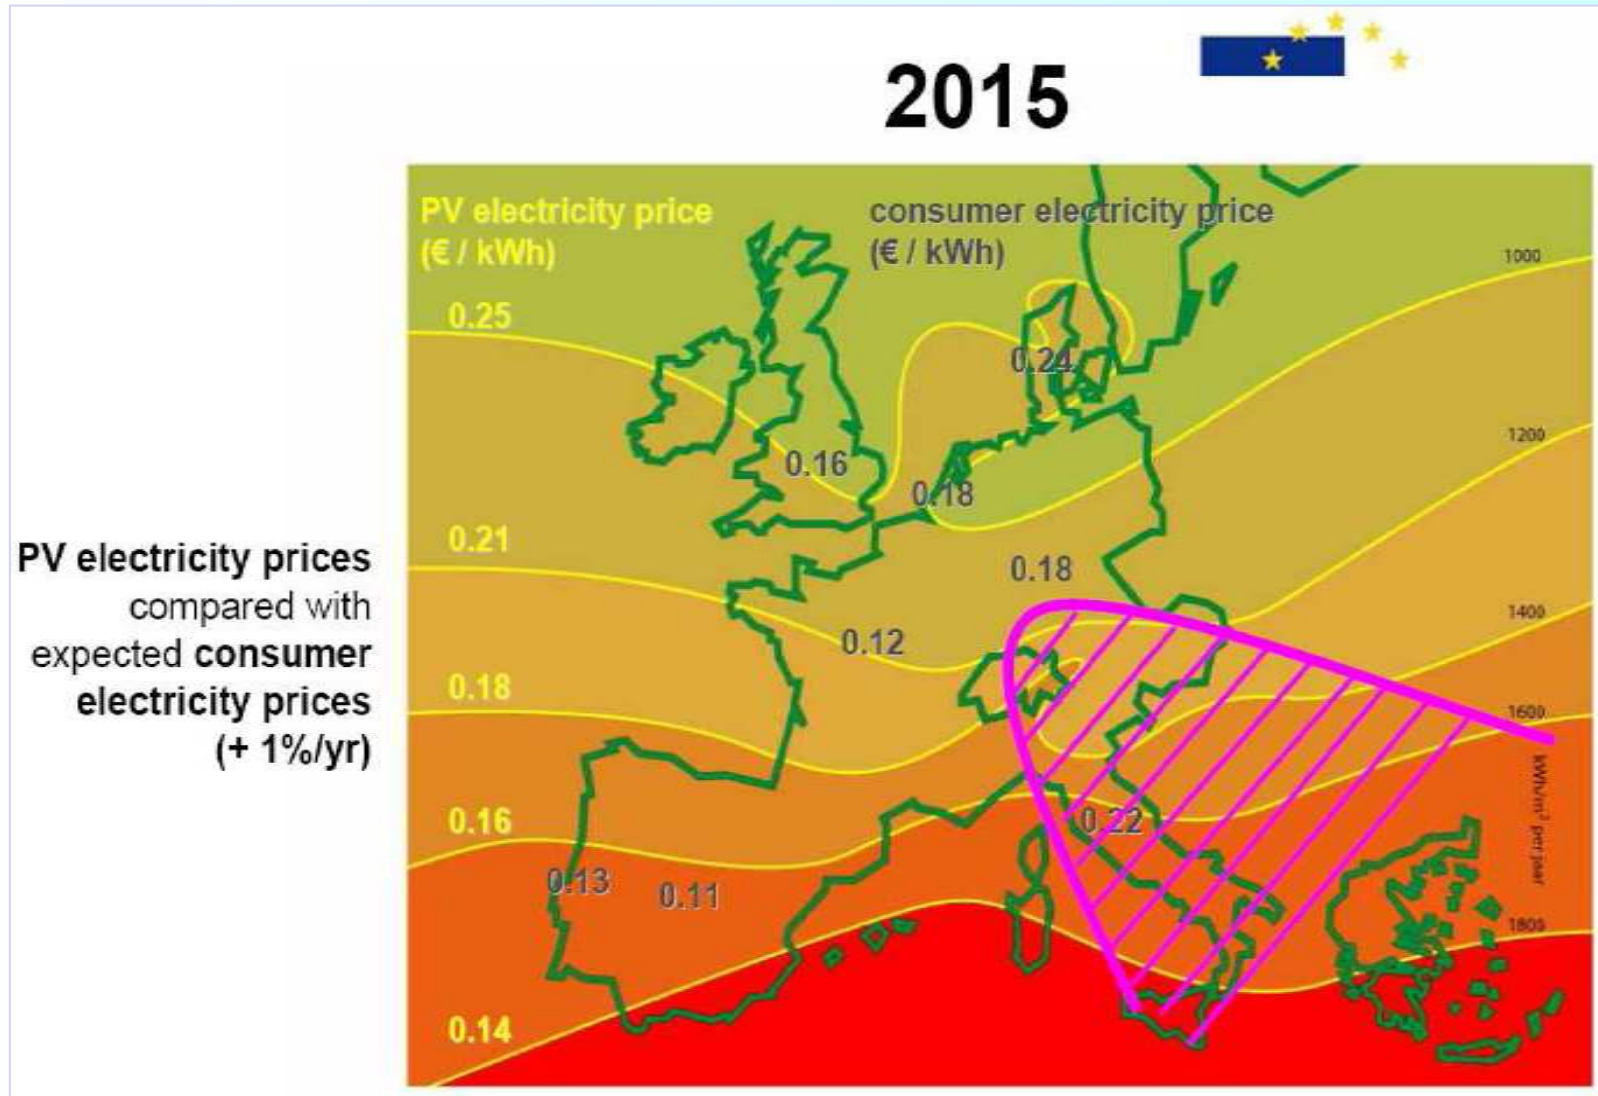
2015

PV electricity prices compared with expected consumer electricity prices (+ 1%/yr)

PV electricity price (€ / kWh)

consumer electricity price (€ / kWh)

0.25

0.21

0.18

0.16

0.14

0.24

0.16

0.18

0.18

0.12

0.22

0.13

0.11

1000

1200

1400

1600

1800

kWh/m² per jaar